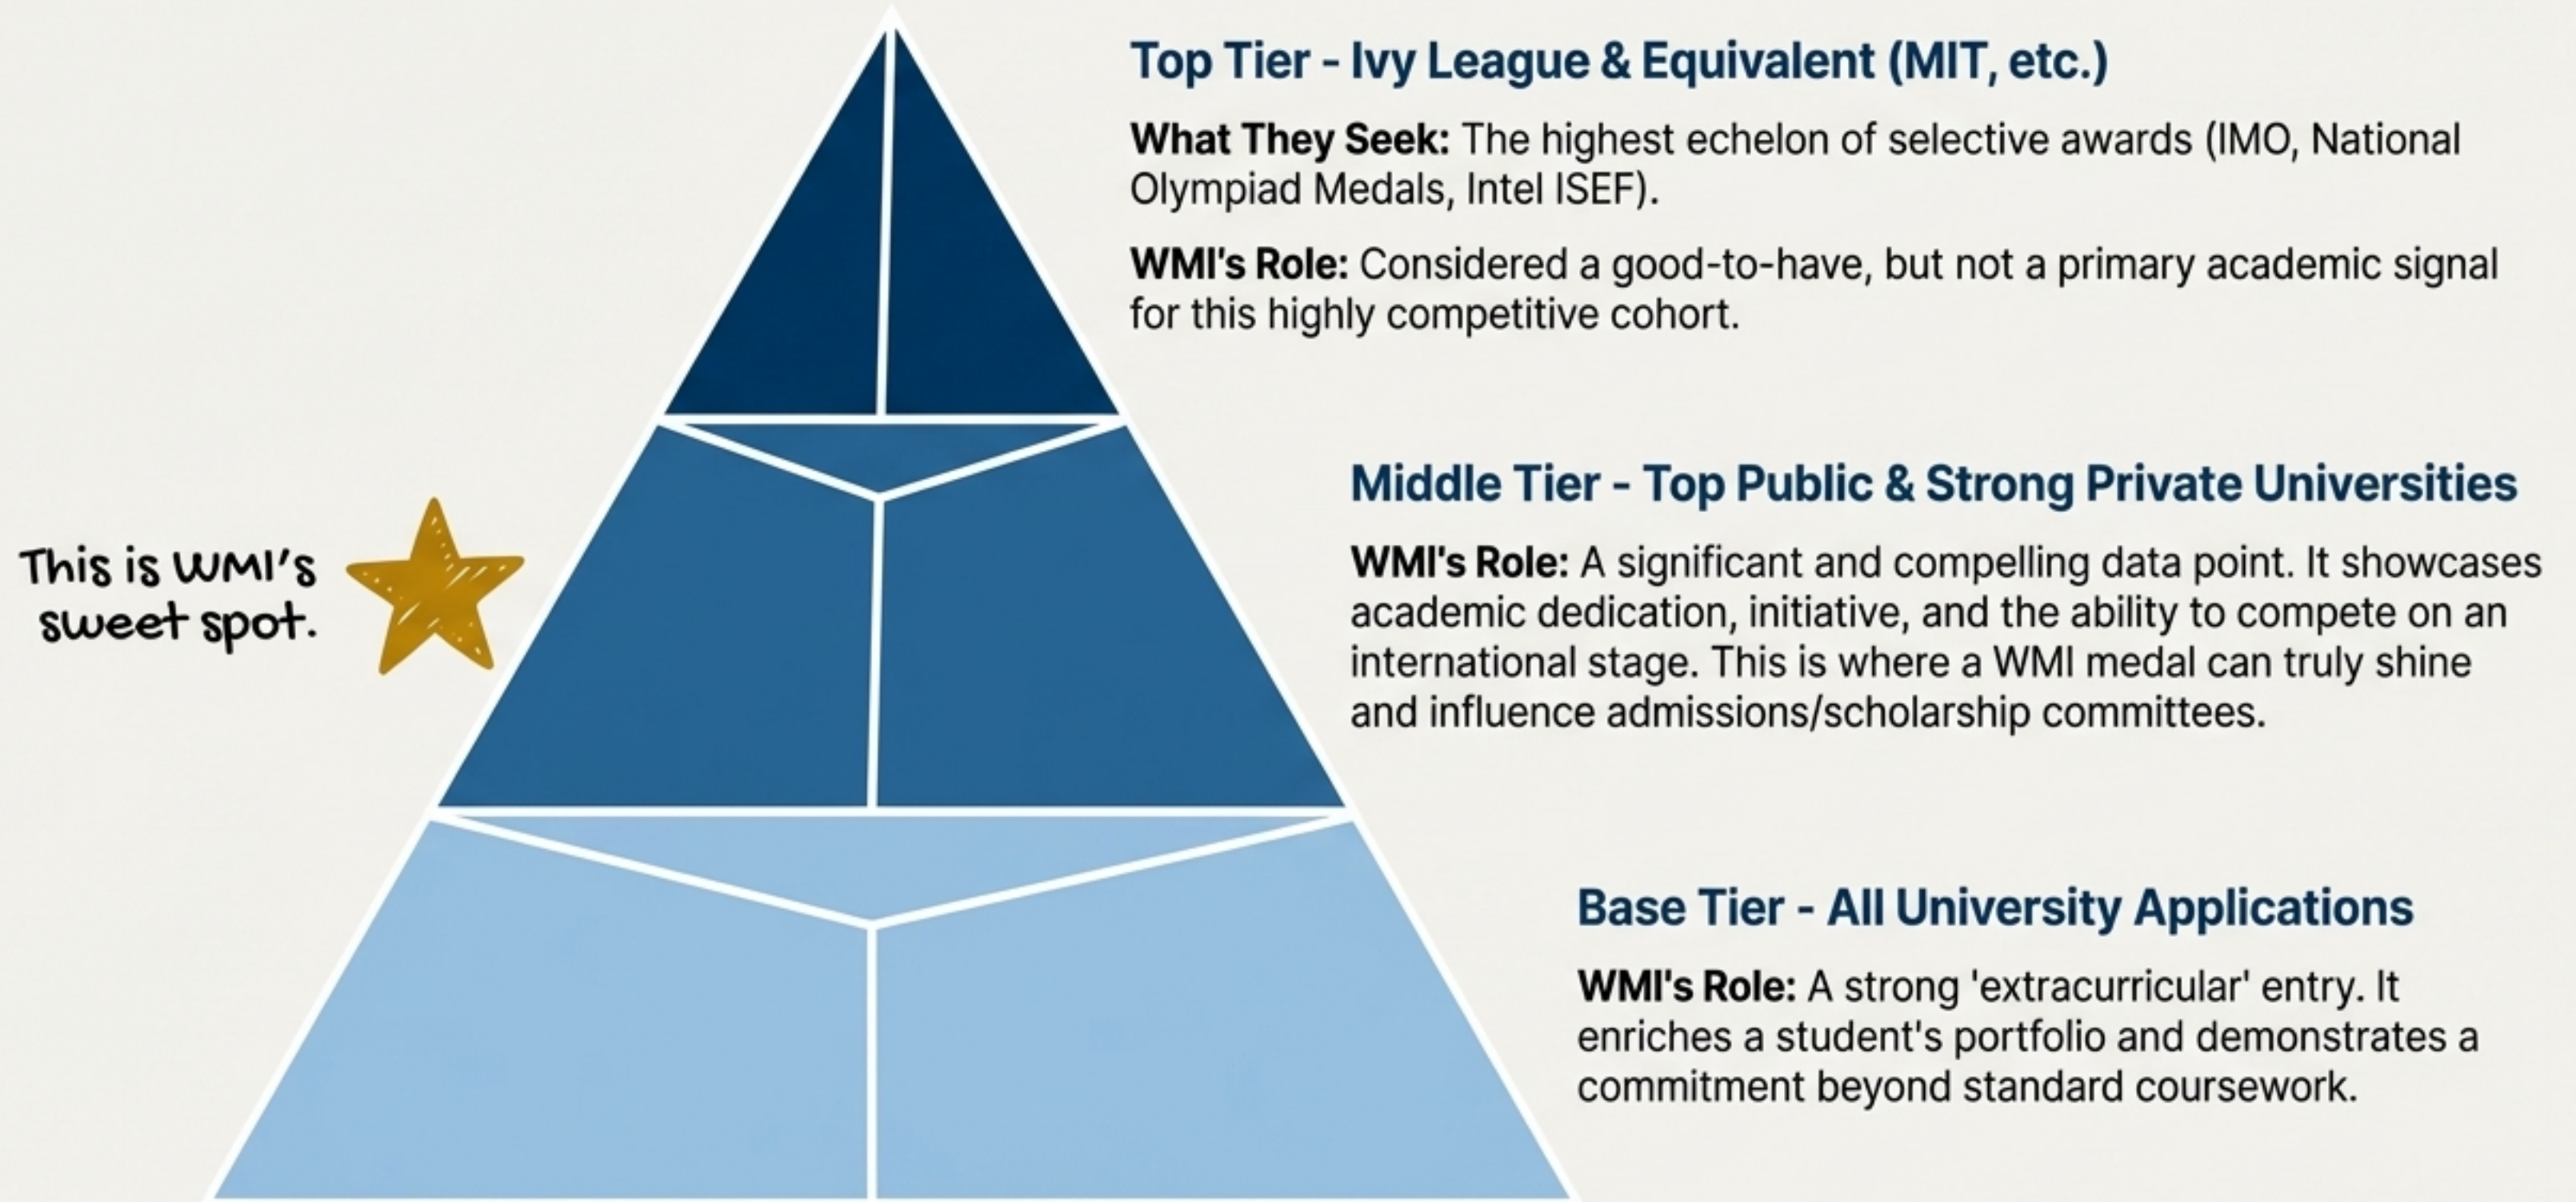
Top Tier - Ivy League & Equivalent (MIT, etc.)

What They Seek: The highest echelon of selective awards (IMO, National Olympiad Medals, Intel ISEF).

WMI's Role: Considered a good-to-have, but not a primary academic signal for this highly competitive cohort.

This is WMI's sweet spot.

Middle Tier - Top Public & Strong Private Universities

WMI's Role: A significant and compelling data point. It showcases academic dedication, initiative, and the ability to compete on an international stage. This is where a WMI medal can truly shine and influence admissions/scholarship committees.

Base Tier - All University Applications

WMI's Role: A strong 'extracurricular' entry. It enriches a student's portfolio and demonstrates a commitment beyond standard coursework.